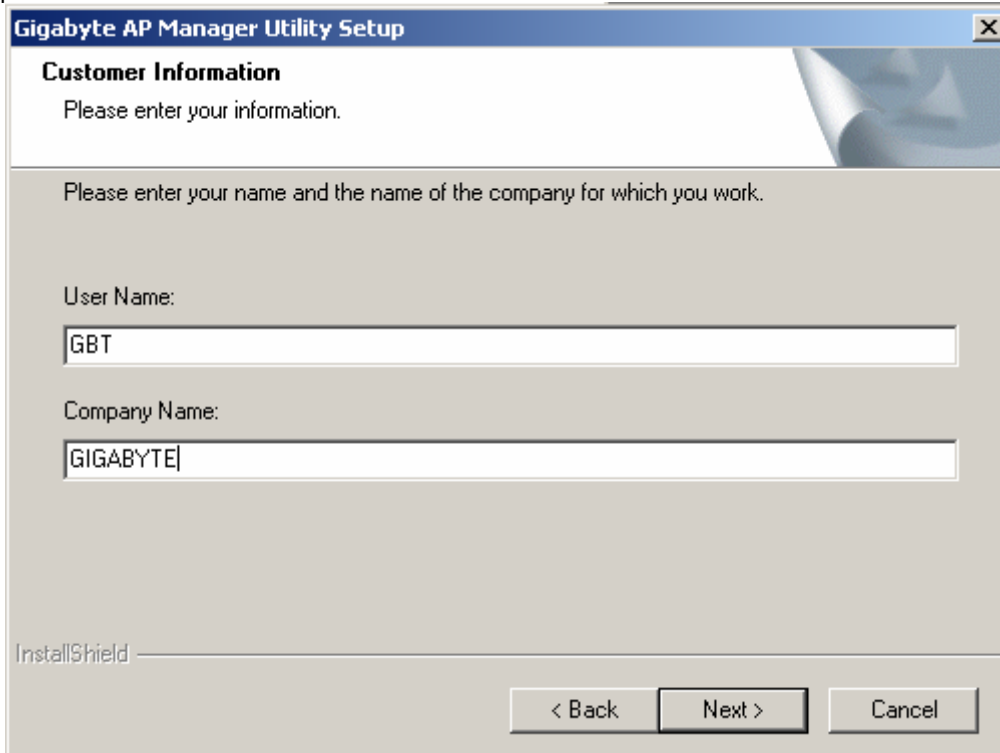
Gigabyte AP Manager Utility Setup

Customer Information

Please enter your information.

Please enter your name and the name of the company for which you work.

User Name:

GBT

Company Name:

GIGABYTE

InstallShield

< Back

Next >

Cancel